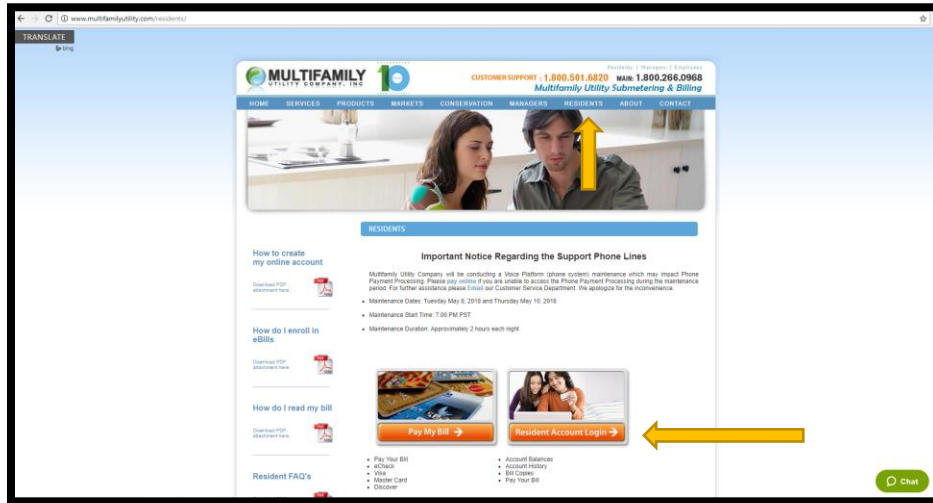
www.multifamilyutility.com/residents/

TRANSLATE
bing

Residents | Managers | Employees

MULTIFAMILY UTILITY COMPANY, INC

10

CUSTOMER SUPPORT: 1.800.501.6820 MAIN: 1.800.266.0968
Multifamily Utility Submetering & Billing

HOME SERVICES PRODUCTS MARKETS CONSERVATION MANAGERS RESIDENTS ABOUT CONTACT

RESIDENTS

How to create my online account

Download PDF attachment here.

How do I enroll in eBills

Download PDF attachment here.

How do I read my bill

Download PDF attachment here.

Resident FAQ's

Important Notice Regarding the Support Phone Lines

Multifamily Utility Company will be conducting a Voice Platform (phone system) maintenance which may impact Phone Payment Processing. Please pay online if you are unable to access the Phone Payment Processing during the maintenance period. For further assistance please Email our Customer Service Department. We apologize for the inconvenience.

- Maintenance Dates: Tuesday May 8, 2018 and Thursday May 10, 2018
- Maintenance Start Time: 7:00 PM PST
- Maintenance Duration: Approximately 2 hours each night

Pay My Bill

Resident Account Login

- Pay Your Bill
- eCheck
- Visa
- Master Card
- Discover

- Account Balances
- Account History
- Bill Copies
- Pay Your Bill

Chat